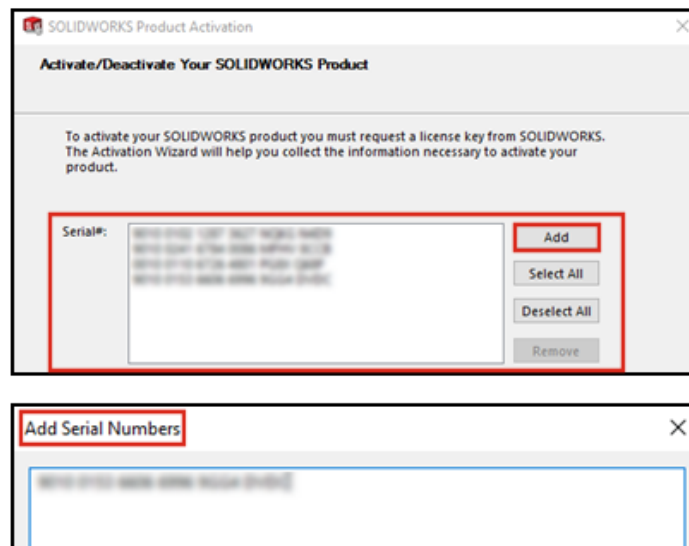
SOLIDWORKS Product Activation

Activate/Deactivate Your SOLIDWORKS Product

To activate your SOLIDWORKS product you must request a license key from SOLIDWORKS. The Activation Wizard will help you collect the information necessary to activate your product.

Serial#:
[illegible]
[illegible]
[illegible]
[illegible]

Add
Select All
Deselect All
Remove

Add Serial Numbers

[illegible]